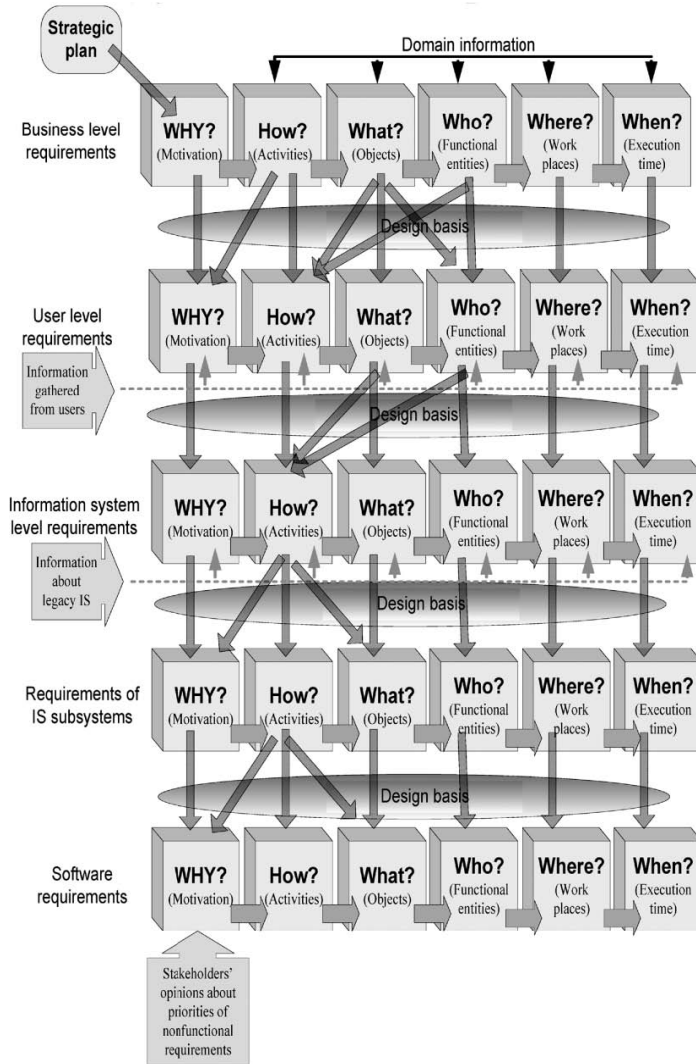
Strategic plan

Domain information

Business level requirements

WHY? (Mctivation)

How? (Activities)

What? (Objects)

Who? (Functional entities)

Where? (Work places)

When? (Execution time)

Design basis

User level requirements

Information gathered from users

WHY? (Motivation)

How? (Activities)

What? (Objects)

Who? (Functional entities)

Where? (Work places)

When? (Execution time)

Design basis

Information system level requirements

Information about legacy IS

WHY? (Motivation)

How? (Activities)

What? (Objects)

Who? (Functional entities)

Where? (Work places)

When? (Execution time)

Design basis

Requirements of IS subsystems

WHY? (Motivation)

How? (Activities)

What? (Objects)

Who? (Functional entities)

Where? (Work places)

When? (Execution time)

Design basis

Software requirements

WHY? (Motivation)

How? (Activities)

What? (Objects)

Who? (Functional entities)

Where? (Work places)

When? (Execution time)

Stakeholders' opinions about priorities of nonfunctional requirements